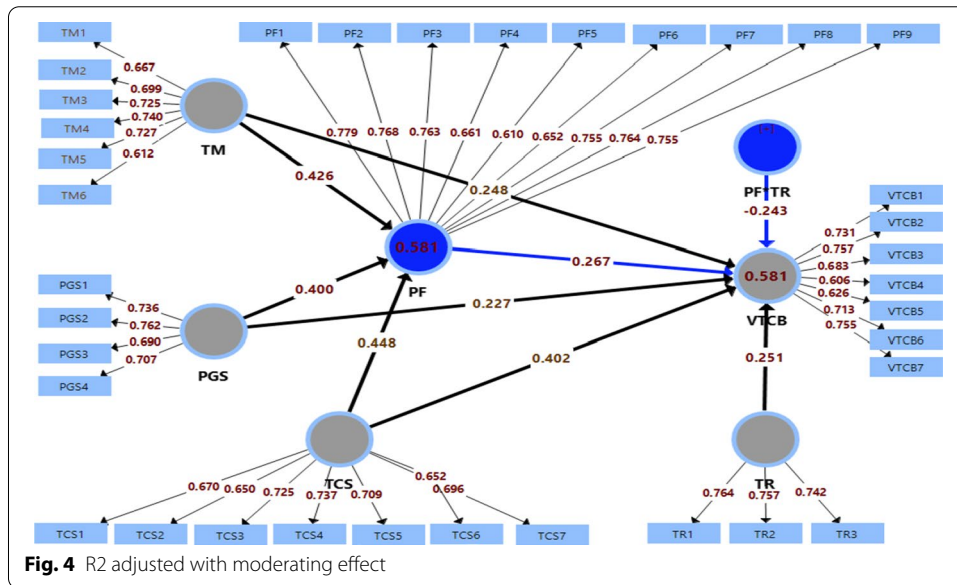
TM1
TM2
TM3
TM4
TM5
TM6
0.667
0.699
0.725
0.740
0.727
0.612
TM
PF1
PF2
PF3
PF4
PF5
PF6
PF7
PF8
PF9
0.779
0.768
0.763
0.661
0.610
0.652
0.755
0.764
0.755
0.426
0.248
0.581
PF
0.267
PF*TR
-0.243
0.581
VTCB
VTCB1
VTCB2
VTCB3
VTCB4
VTCB5
VTCB6
VTCB7
0.731
0.757
0.683
0.606
0.626
0.713
0.755
PGS1
PGS2
PGS3
PGS4
0.736
0.762
0.690
0.707
PGS
0.400
0.227
0.448
0.402
0.251
TCS
0.670
0.650
0.725
0.737
0.709
0.652
0.696
TCS1
TCS2
TCS3
TCS4
TCS5
TCS6
TCS7
TR
0.764
0.757
0.742
TR1
TR2
TR3
Fig. 4 R2 adjusted with moderating effect